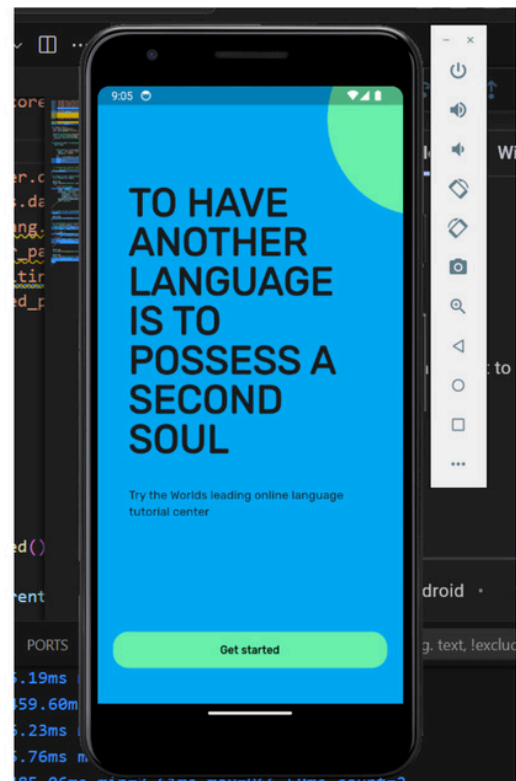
9:05

TO HAVE ANOTHER LANGUAGE IS TO POSSESS A SECOND SOUL

Try the Worlds leading online language tutorial center

Get started

PORTS

.19ms

59.60m

.23ms

.76ms m

droid

g. text, !exclu

t to

Wi

core

er.c

.da

ang

r_pa

tir

ed_p

ed()

rent